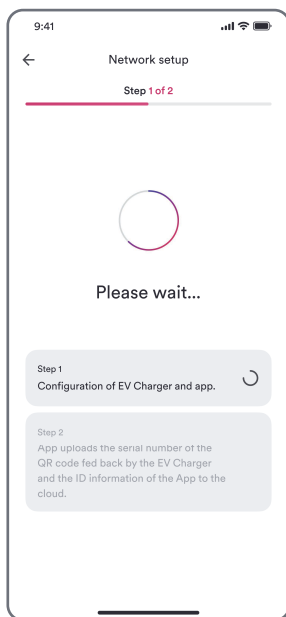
9:41

Network setup

Step 1 of 2

Please wait...

Step 1
Configuration of EV Charger and app.

Step 2
App uploads the serial number of the QR code fed back by the EV Charger and the ID information of the App to the cloud.